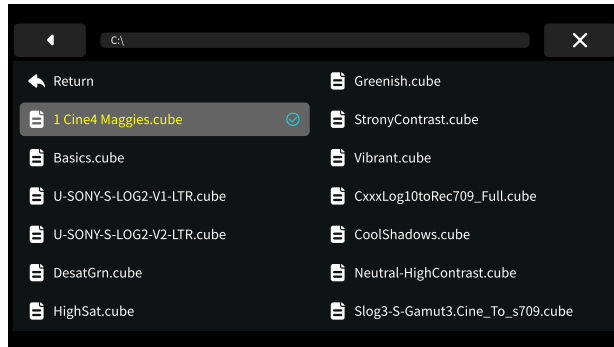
C:\

Return

1 Cine4 Maggies.cube

Basics.cube

U-SONY-S-LOG2-V1-LTR.cube

U-SONY-S-LOG2-V2-LTR.cube

DesatGrn.cube

HighSat.cube

Greenish.cube

StronyContrast.cube

Vibrant.cube

CxxxLog10toRec709_Full.cube

CoolShadows.cube

Neutral-HighContrast.cube

Slog3-S-Gamut3.Cine_To_s709.cube